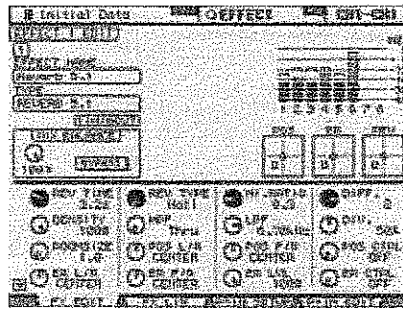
Initial Data
EFFECT
CH1-CH8
EFFECT EDIT
1
EFFECT NAME
Reverb 5.1
TYPE
REVERB 5.1
BUS
BYPASS
100%
1 2 3 4 5 6 7 8
REV TIME
2.2s
REV TYPE
Hall
HPF
Thru
LPF
8.00kHz
DIFF.
OFF
DENSITY
100%
ROOMSIZE
1.0
ER L/R
CENTER
ER F/R
CENTER
ER LVL
100%
REV F/R
CENTER
REV L/R
CENTER
ER CTRL
OFF
REV CTRL
OFF
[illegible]